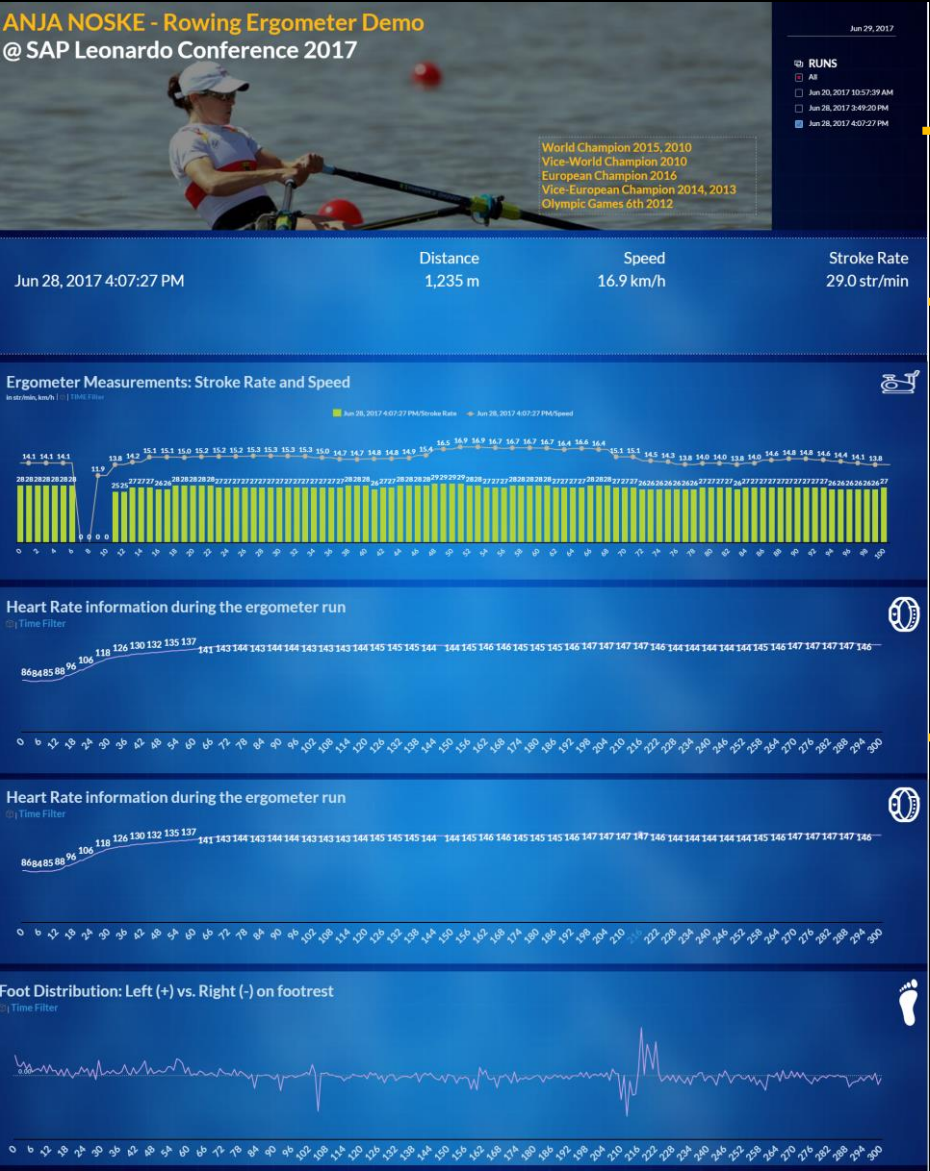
ANJA NOSKE - Rowing Ergometer Demo
@ SAP Leonardo Conference 2017

World Champion 2015, 2010
Vice-World Champion 2010
European Champion 2016
Vice-European Champion 2014, 2013
Olympic Games 6th 2012

Jun 29, 2017

RUNS
All
Jun 20, 2017 10:57:39 AM
Jun 28, 2017 3:49:20 PM
Jun 28, 2017 4:07:27 PM

Jun 28, 2017 4:07:27 PM

Distance
1,235 m

Speed
16.9 km/h

Stroke Rate
29.0 str/min

Ergometer Measurements: Stroke Rate and Speed
in str/min, km/h | TIME Filter

Jun 28, 2017 4:07:27 PM/Stroke Rate
Jun 28, 2017 4:07:27 PM/Speed

14.1 14.1 14.1 14.1 11.9 13.8 14.2 15.1 15.1 15.0 15.2 15.2 15.2 15.3 15.3 15.3 15.3 15.0 14.7 14.7 14.8 14.8 14.9 15.4 16.5 16.9 16.9 16.7 16.7 16.7 16.7 16.4 16.6 16.4 15.1 15.1 14.5 14.3 13.8 14.0 14.0 13.8 14.0 14.6 14.8 14.8 14.6 14.4 14.1 13.8

0 2 4 6 8 10 12 14 16 18 20 22 24 26 28 30 32 34 36 38 40 42 44 46 48 50 52 54 56 58 60 62 64 66 68 70 72 74 76 78 80 82 84 86 88 90 92 94 96 98 100

Heart Rate information during the ergometer run
Time Filter

86 84 85 88 96 106 118 126 130 132 135 137 141 143 144 143 144 144 143 143 143 144 145 145 145 144 144 145 146 146 145 145 145 146 147 147 147 147 146 144 144 144 144 144 144 145 146 147 147 147 147 146

0 6 12 18 24 30 36 42 48 54 60 66 72 78 84 90 96 102 108 114 120 126 132 138 144 150 156 162 168 174 180 186 192 198 204 210 216 222 228 234 240 246 252 258 264 270 276 282 288 294 300

Heart Rate information during the ergometer run
Time Filter

86 84 85 88 96 106 118 126 130 132 135 137 141 143 144 143 144 144 143 143 143 144 145 145 145 144 144 145 146 146 145 145 145 146 147 147 147 147 146 144 144 144 144 144 144 145 146 147 147 147 147 146

0 6 12 18 24 30 36 42 48 54 60 66 72 78 84 90 96 102 108 114 120 126 132 138 144 150 156 162 168 174 180 186 192 198 204 210 216 222 228 234 240 246 252 258 264 270 276 282 288 294 300

Foot Distribution: Left (+) vs. Right (-) on footrest
Time Filter

0.00

0 6 12 18 24 30 36 42 48 54 60 66 72 78 84 90 96 102 108 114 120 126 132 138 144 150 156 162 168 174 180 186 192 198 204 210 216 222 228 234 240 246 252 258 264 270 276 282 288 294 300